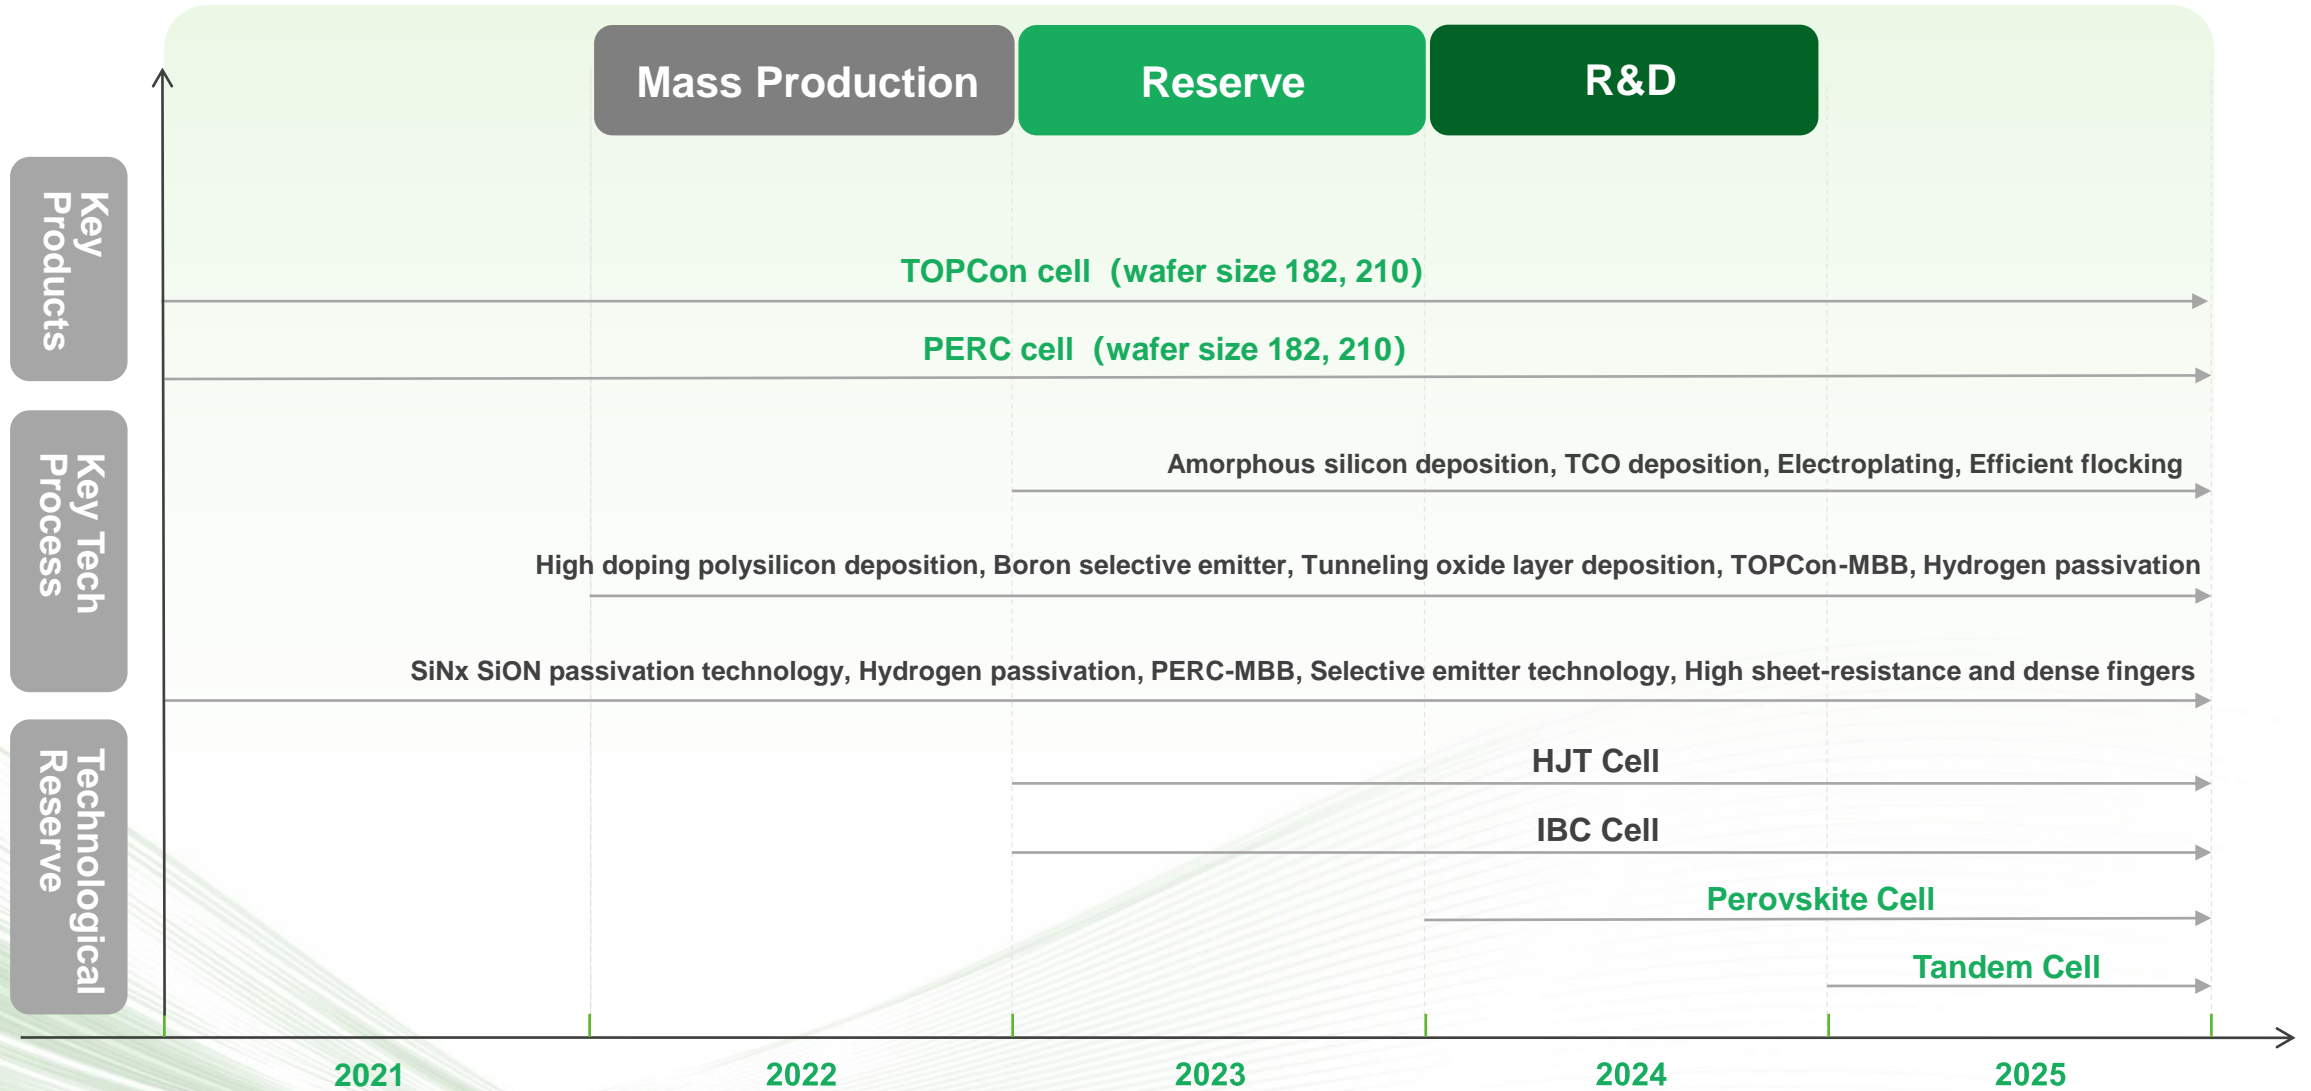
Mass Production

Reserve

R&D

Key Products

Key Tech Process

Technological Reserve

TOPCon cell (wafer size 182, 210)

PERC cell (wafer size 182, 210)

Amorphous silicon deposition, TCO deposition, Electroplating, Efficient flocking

High doping polysilicon deposition, Boron selective emitter, Tunneling oxide layer deposition, TOPCon-MBB, Hydrogen passivation

SiNx SiON passivation technology, Hydrogen passivation, PERC-MBB, Selective emitter technology, High sheet-resistance and dense fingers

HJT Cell

IBC Cell

Perovskite Cell

Tandem Cell

2021

2022

2023

2024

2025